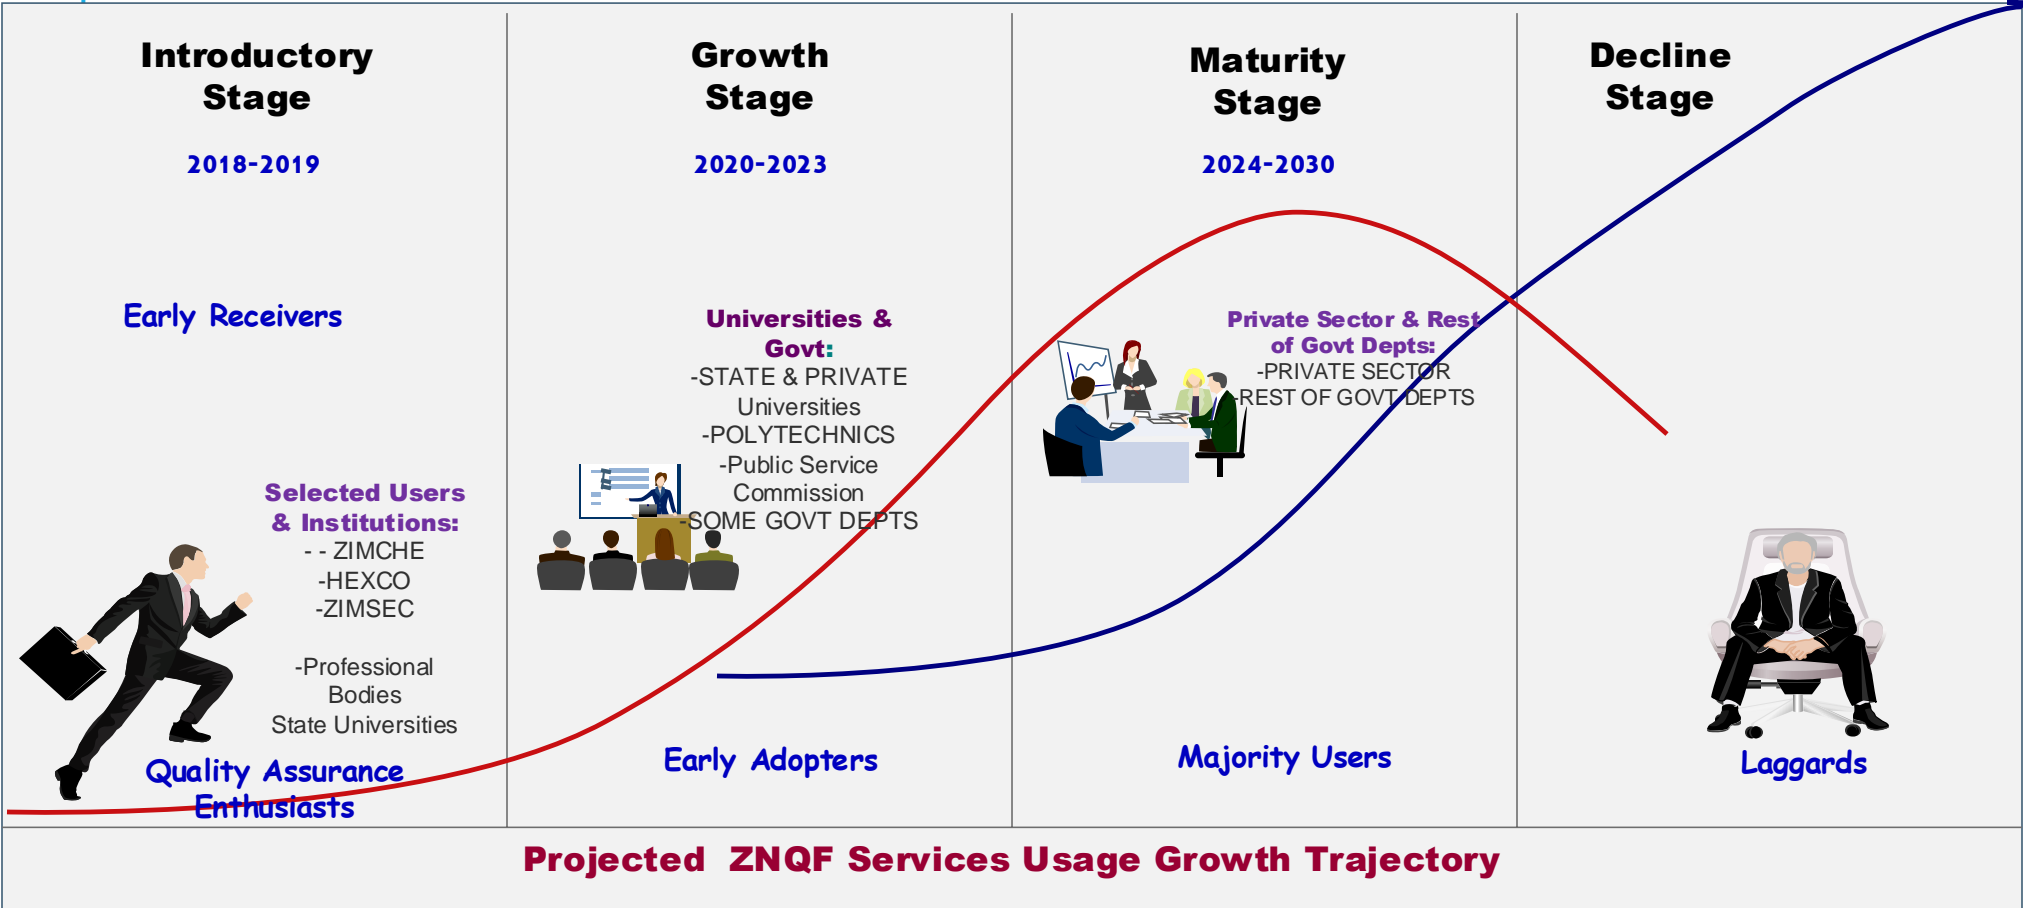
Introductory Stage

2018-2019

Early Receivers

Selected Users & Institutions:
- - ZIMCHE
-HEXCO
-ZIMSEC

-Professional Bodies
State Universities

Quality Assurance Enthusiasts

Growth Stage

2020-2023

Universities & Govt:
-STATE & PRIVATE Universities
-POLYTECHNICS
-Public Service Commission
-SOME GOVT DEPTS

Early Adopters

Maturity Stage

2024-2030

Private Sector & Rest of Govt Depts:
-PRIVATE SECTOR
-REST OF GOVT DEPTS

Majority Users

Decline Stage

Laggards

Projected ZNQF Services Usage Growth Trajectory